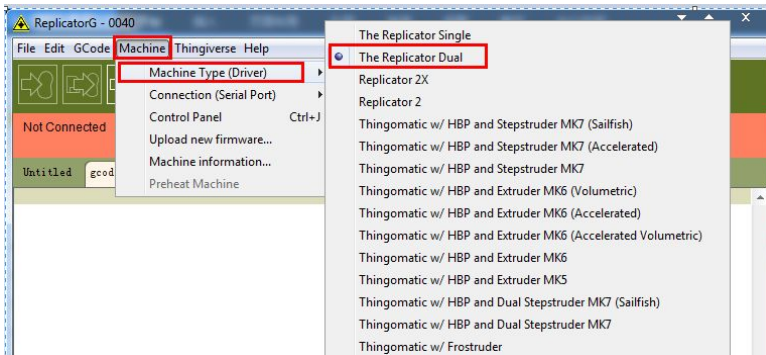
ReplicatorG - 0040

File Edit GCode Machine Thingiverse Help

Not Connected

Untitled gcod

Machine Type (Driver)
Connection (Serial Port)
Control Panel Ctrl+J
Upload new firmware...
Machine information...
Preheat Machine

The Replicator Single
The Replicator Dual
Replicator 2X
Replicator 2
Thingomatic w/ HBP and Stepstruder MK7 (Sailfish)
Thingomatic w/ HBP and Stepstruder MK7 (Accelerated)
Thingomatic w/ HBP and Stepstruder MK7
Thingomatic w/ HBP and Extruder MK6 (Volumetric)
Thingomatic w/ HBP and Extruder MK6 (Accelerated)
Thingomatic w/ HBP and Extruder MK6 (Accelerated Volumetric)
Thingomatic w/ HBP and Extruder MK6
Thingomatic w/ HBP and Extruder MK5
Thingomatic w/ HBP and Dual Stepstruder MK7 (Sailfish)
Thingomatic w/ HBP and Dual Stepstruder MK7
Thingomatic w/ Frostruder